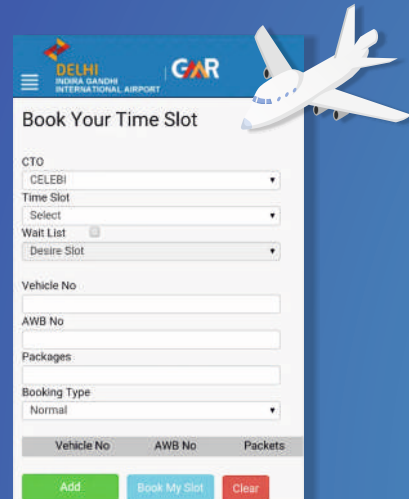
DELHI
INDIRA GANDHI
INTERNATIONAL AIRPORT

GMR

Book Your Time Slot

CTO
CELEBI

Time Slot
Select

Wait List

Desire Slot

Vehicle No

AWB No

Packages

Booking Type
Normal

| Vehicle No | AWB No | Packets |
|---|---|---|

Add
Book My Slot
Clear